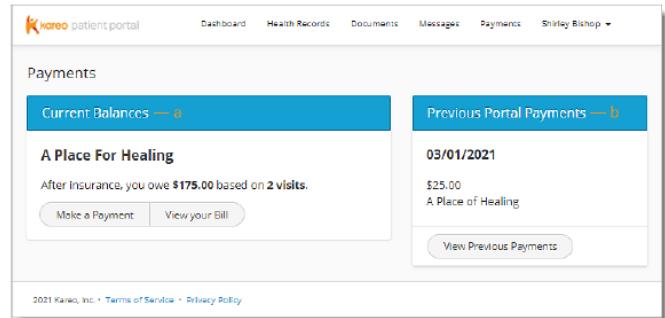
kareo patient portal

Dashboard Health Records Documents Messages Payments Shirley Bishop

Payments

Current Balances — a

A Place For Healing

After Insurance, you owe **$175.00** based on **2 visits**.

Make a Payment View your Bill

Previous Portal Payments — b

03/01/2021

$25.00
A Place of Healing

View Previous Payments

2021 Kareo, Inc. • Terms of Service • Privacy Policy